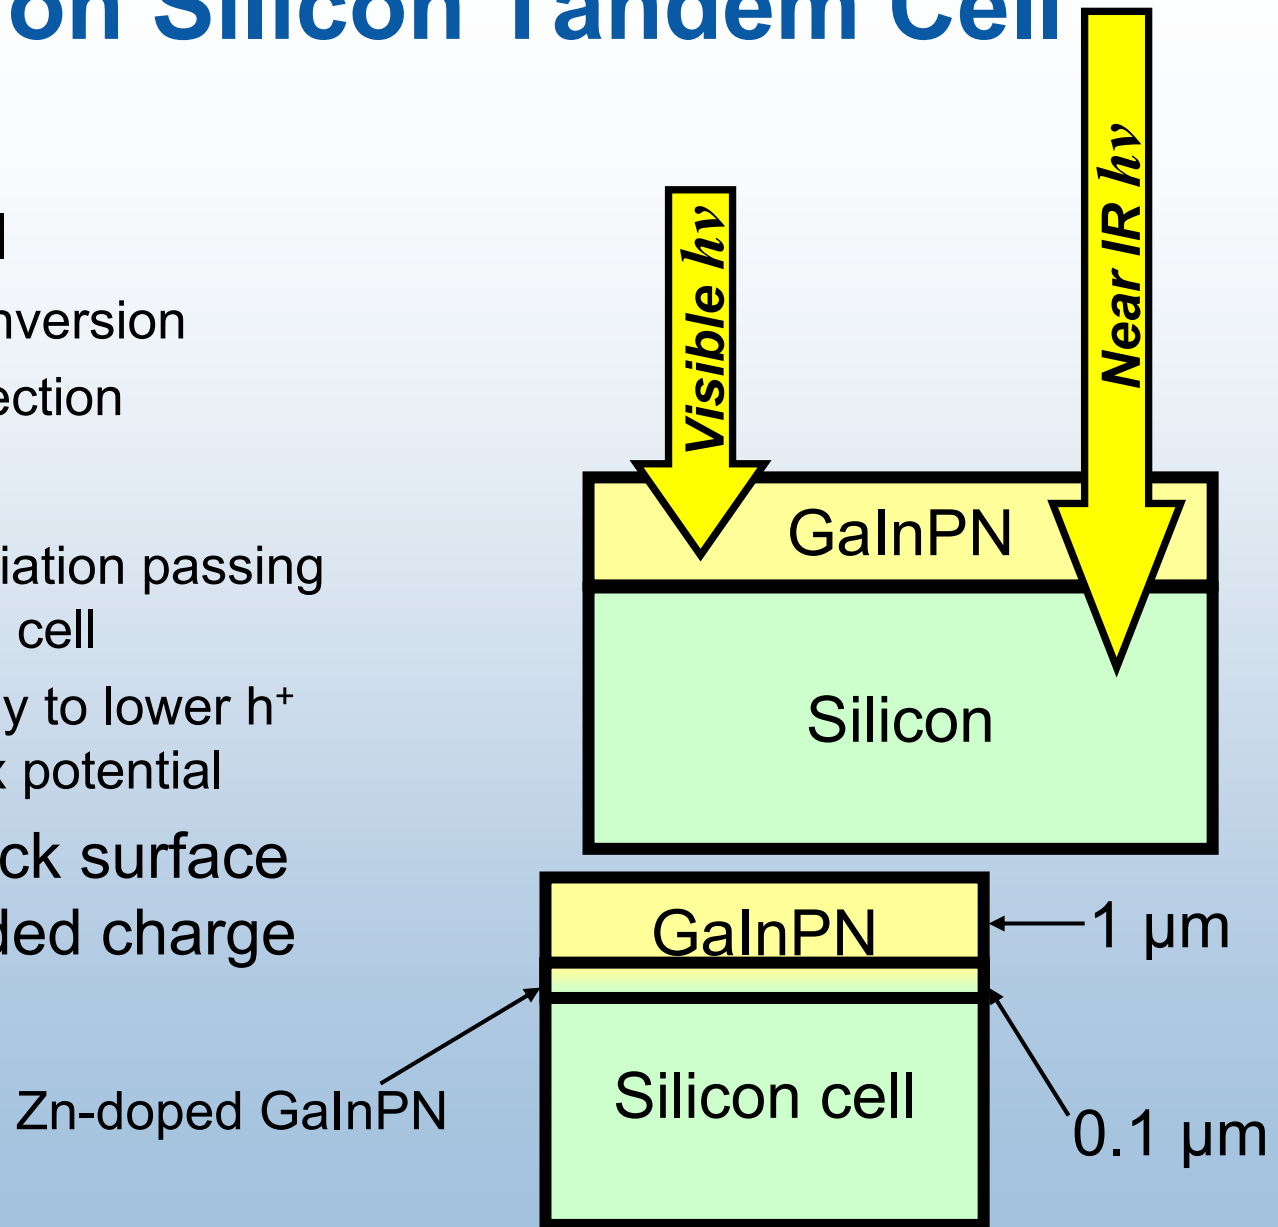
on Silicon Tandem Cell

l
nversion
ection

iation passing
cell
y to lower h⁺
potential
ck surface
ded charge

Visible $h\nu$
Near IR $h\nu$

GaInPN
Silicon

GaInPN
1 µm
Zn-doped GaInPN
Silicon cell
0.1 µm